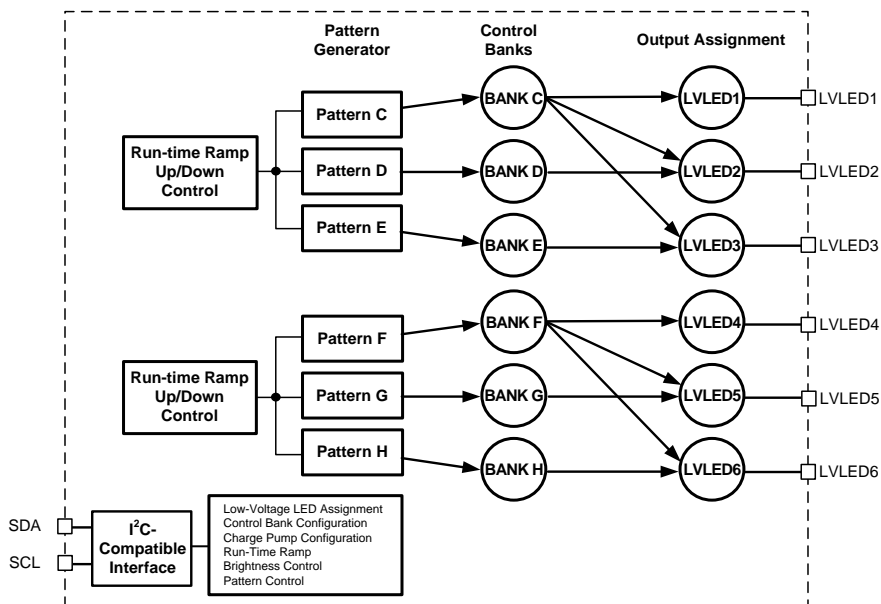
Pattern Generator

Control Banks

Output Assignment

Run-time Ramp Up/Down Control

Pattern C

Pattern D

Pattern E

BANK C

BANK D

BANK E

LVLED1

LVLED2

LVLED3

LVLED1

LVLED2

LVLED3

Run-time Ramp Up/Down Control

Pattern F

Pattern G

Pattern H

BANK F

BANK G

BANK H

LVLED4

LVLED5

LVLED6

LVLED4

LVLED5

LVLED6

SDA

SCL

$I^2C$-Compatible Interface

Low-Voltage LED Assignment
Control Bank Configuration
Charge Pump Configuration
Run-Time Ramp
Brightness Control
Pattern Control